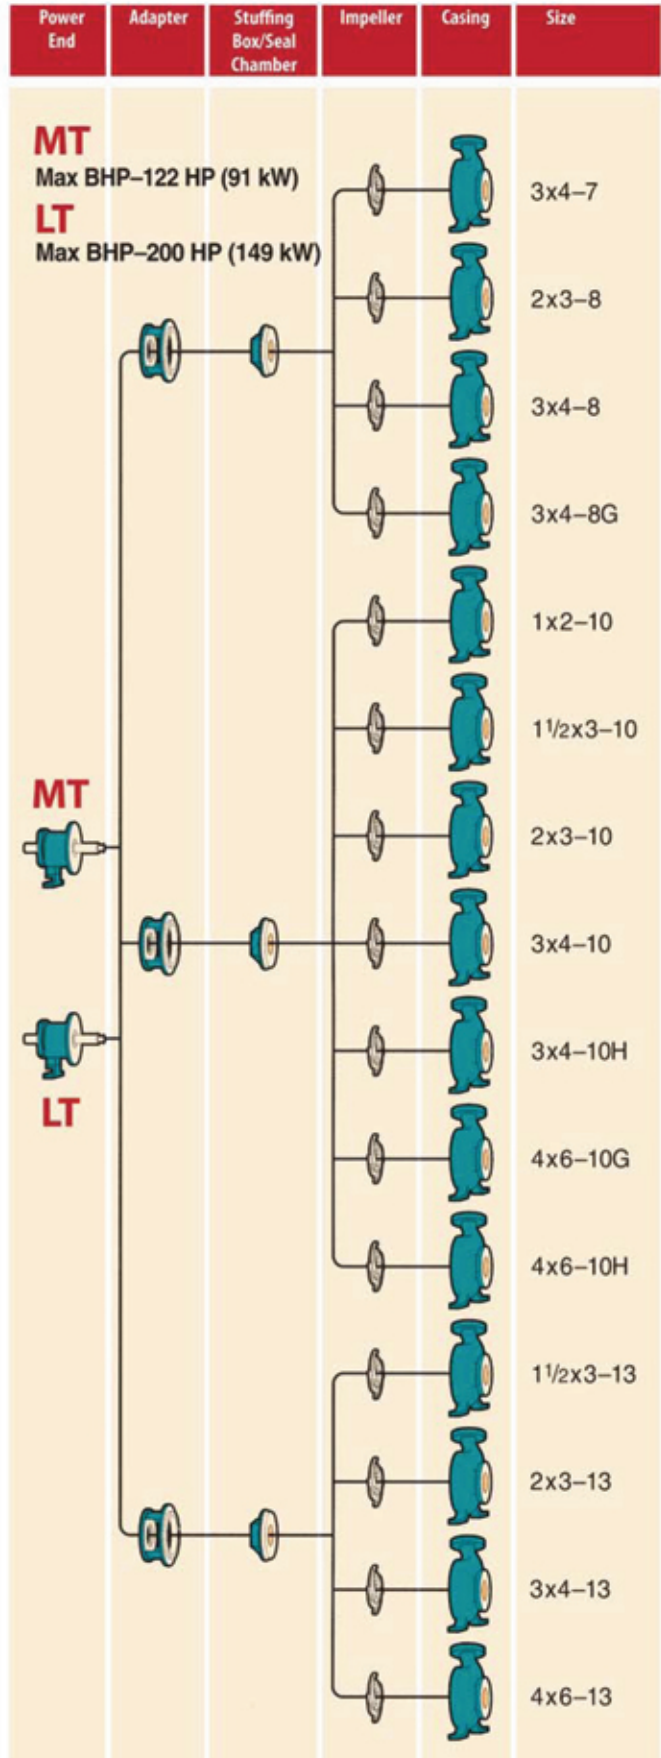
| Power End | Adapter | Stuffing Box/Seal Chamber | Impeller | Casing | Size |
|---|---|---|---|---|---|

MT
Max BHP–122 HP (91 kW)
LT
Max BHP–200 HP (149 kW)

MT

LT

3x4–7
2x3–8
3x4–8
3x4–8G
1x2–10
$1\frac{1}{2}$x3–10
2x3–10
3x4–10
3x4–10H
4x6–10G
4x6–10H
$1\frac{1}{2}$x3–13
2x3–13
3x4–13
4x6–13